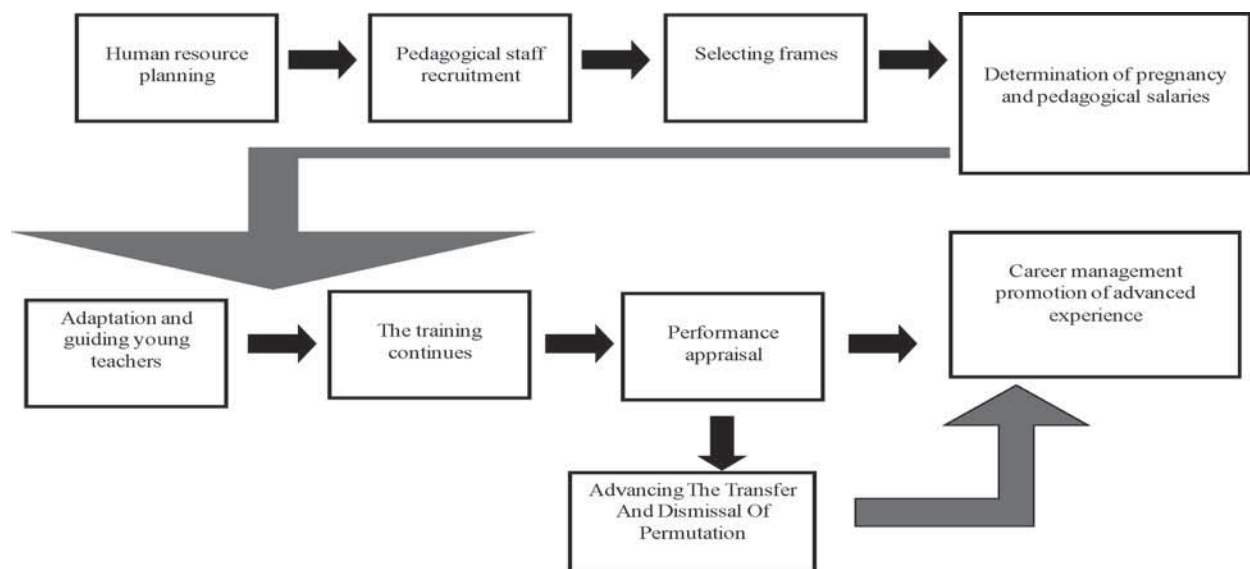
Human resource planning

Pedagogical staff recruitment

Selecting frames

Determination of pregnancy and pedagogical salaries

Adaptation and guiding young teachers

The training continues

Performance appraisal

Career management promotion of advanced experience

Advancing The Transfer And Dismissal Of Permutation